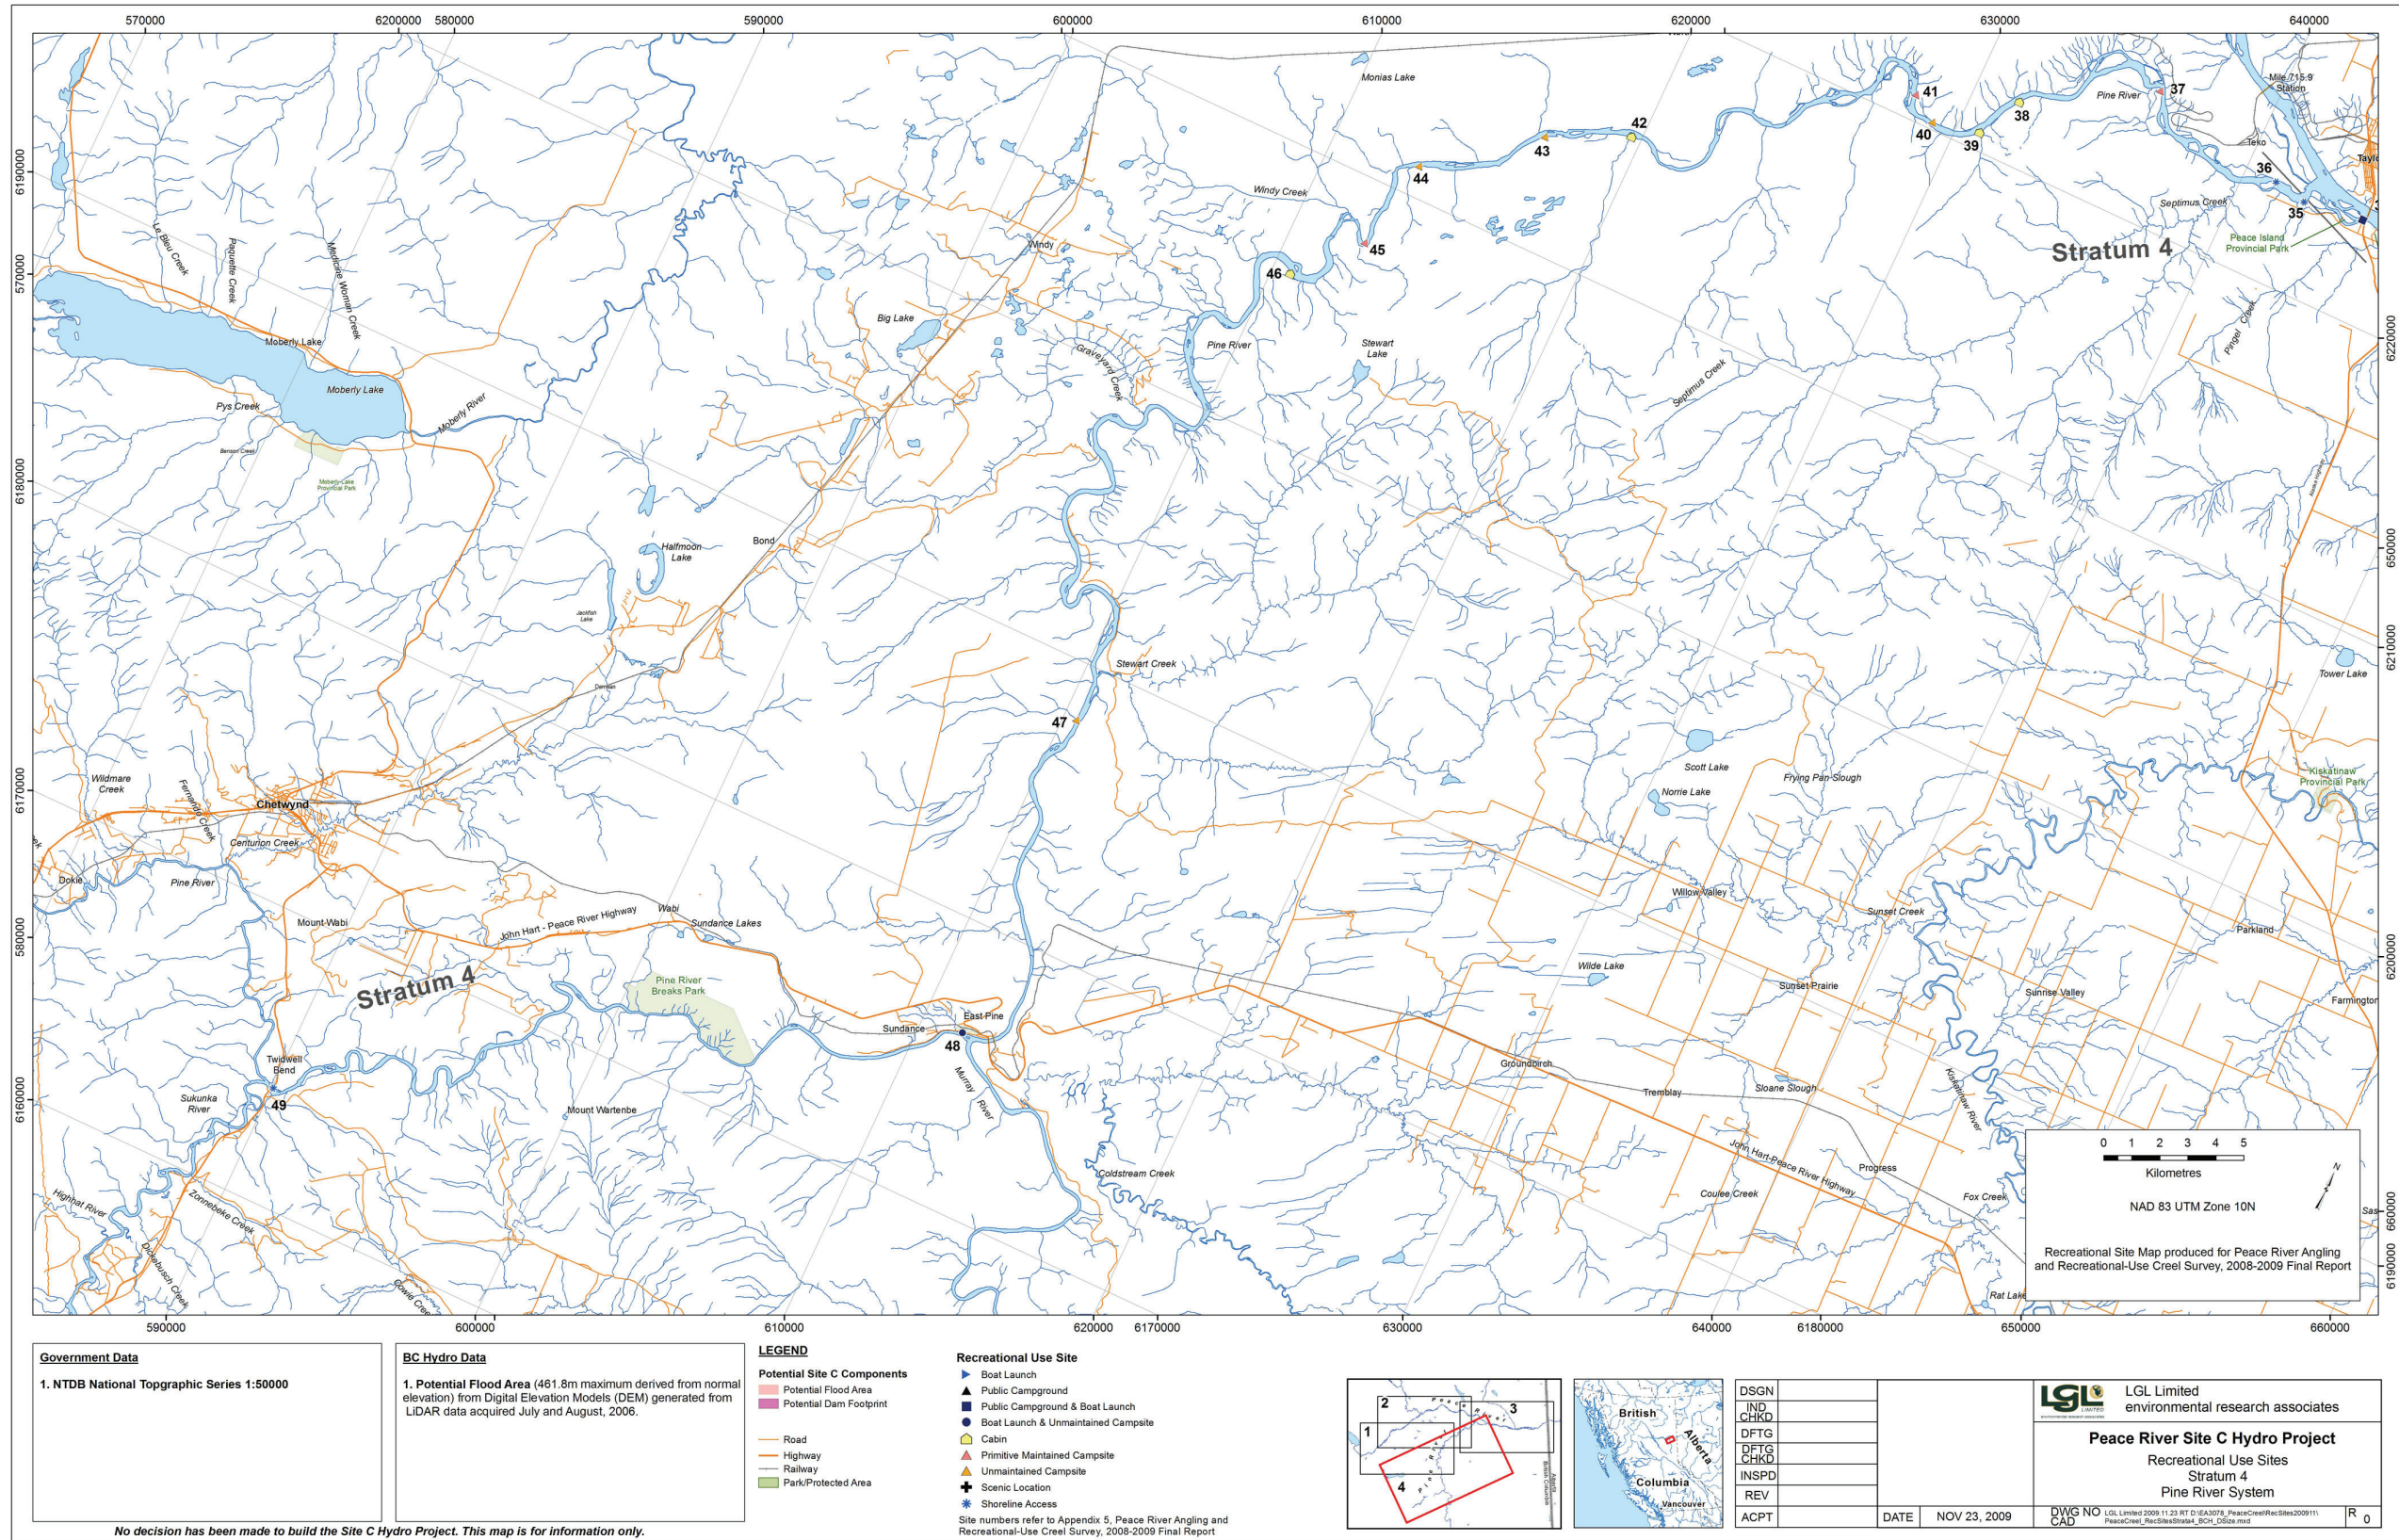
570000 6200000 580000 590000 600000 610000 620000 630000 640000

6190000 570000 6180000 6170000 580000 6160000

6220000 650000 6210000 6200000 660000 6190000

590000 600000 610000 620000 6170000 630000 640000 6180000 650000 660000

Monias Lake
Pine River
Mile 715.9 Station
Teko
Tayl
41
37
38
42
40
39
43
44
36
35
Windy Creek
Septimus Creek
Peace Island Provincial Park
45
Stratum 4
Windy
46
Le Bleu Creek
Paquette Creek
Mackenzie Woman Creek
Big Lake
Moberly Lake
Moberly Lake
Graveyard Creek
Pine River
Stewart Lake
Pingel Creek
Septimus Creek
Pys Creek
Moberly River
Benson Creek
Moberly Lake Provincial Park
Halfmoon Lake
Bond
Jackfish Lake
Stewart Creek
Tower Lake
47
Scott Lake
Frying Pan Slough
Norrie Lake
Kiskatinaw Provincial Park
Wildmare Creek
Fernando Creek
Chetwynd
Centurion Creek
Dokie
Pine River
Willow Valley
Sunset Creek
John Hart - Peace River Highway
Wabi
Mount Wabi
Sundance Lakes
Parkland
Wilde Lake
Stratum 4
Pine River Breaks Park
Sunset Prairie
Sunrise Valley
Farmington
East Pine
Sundance
48
Groundbirch
Twidwell Bend
Murray River
Tremblay
Sloane Slough
Kiskatinaw River
Sukunka River
49
Mount Wartenbe
Progress
John Hart-Peace River Highway
Coldstream Creek
Coulee Creek
Fox Creek
Highhat River
Zonnebeke Creek
Dickebusch Creek
Gowie Creek
Rat Lake

0 1 2 3 4 5
Kilometres
NAD 83 UTM Zone 10N
Recreational Site Map produced for Peace River Angling and Recreational-Use Creel Survey, 2008-2009 Final Report

Government Data
1. NTDB National Topgraphic Series 1:50000

BC Hydro Data
1. Potential Flood Area (461.8m maximum derived from normal elevation) from Digital Elevation Models (DEM) generated from LiDAR data acquired July and August, 2006.

LEGEND
Potential Site C Components
Potential Flood Area
Potential Dam Footprint
Road
Highway
Railway
Park/Protected Area

Recreational Use Site
Boat Launch
Public Campground
Public Campground & Boat Launch
Boat Launch & Unmaintained Campsite
Cabin
Primitive Maintained Campsite
Unmaintained Campsite
Scenic Location
Shoreline Access
Site numbers refer to Appendix 5, Peace River Angling and Recreational-Use Creel Survey, 2008-2009 Final Report

1 2 3 4
British Columbia
Alberta
Vancouver

DSGN
IND CHKD
DFTG
DFTG CHKD
INSPD
REV
ACPT
DATE NOV 23, 2009

LGL Limited
environmental research associates
Peace River Site C Hydro Project
Recreational Use Sites
Stratum 4
Pine River System
DWG NO CAD
R 0

No decision has been made to build the Site C Hydro Project. This map is for information only.